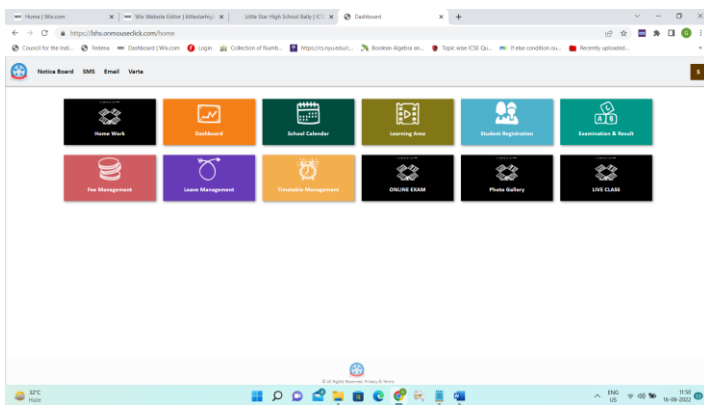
Home | Wix.com
Wix Website Editor | littlestarhs
Little Star High School Bally | ICS
Dashboard
https://lshs.onmouseclick.com/home
Council for the Indi...
Fedena
Dashboard | Wix.com
Login
Collection of Numb...
https://cs.nyu.edu/c...
Boolean Algebra an...
Topic wise ICSE Qu...
If else condition ou...
Recently uploaded...

Notice Board SMS Email Varta

Home Work
Dashboard
School Calendar
Learning Area
Student Registration
Examination & Result
Fee Management
Leave Management
Timetable Management
ONLINE EXAM
Photo Gallery
LIVE CLASS

© All Rights Reserved. Privacy & Terms

32°C
Haze
ENG
US
11:50
16-08-2022